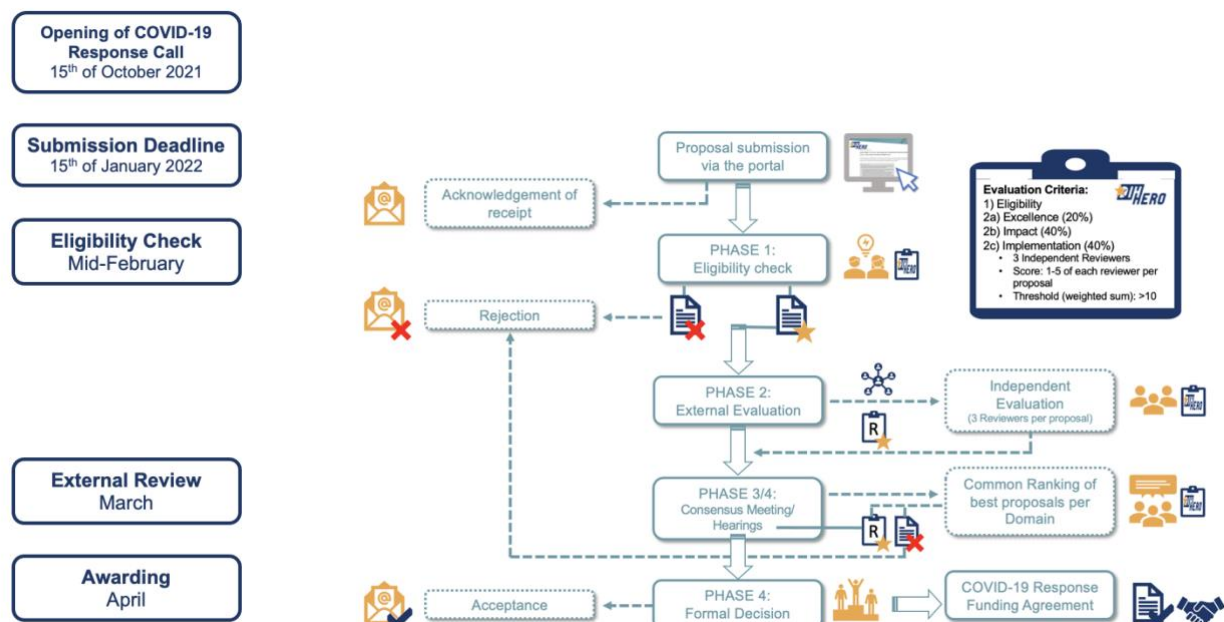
Opening of COVID-19 Response Call
15th of October 2021

Submission Deadline
15th of January 2022

Eligibility Check
Mid-February

External Review
March

Awarding
April

Proposal submission via the portal

Acknowledgement of receipt

PHASE 1:
Eligibility check

Rejection

PHASE 2:
External Evaluation

Independent Evaluation
(3 Reviewers per proposal)

PHASE 3/4:
Consensus Meeting/ Hearings

Common Ranking of best proposals per Domain

Acceptance

PHASE 4:
Formal Decision

COVID-19 Response Funding Agreement

Evaluation Criteria:
1) Eligibility
2a) Excellence (20%)
2b) Impact (40%)
2c) Implementation (40%)
• 3 Independent Reviewers
• Score: 1-5 of each reviewer per proposal
• Threshold (weighted sum): >10

DIH HERO

R

R